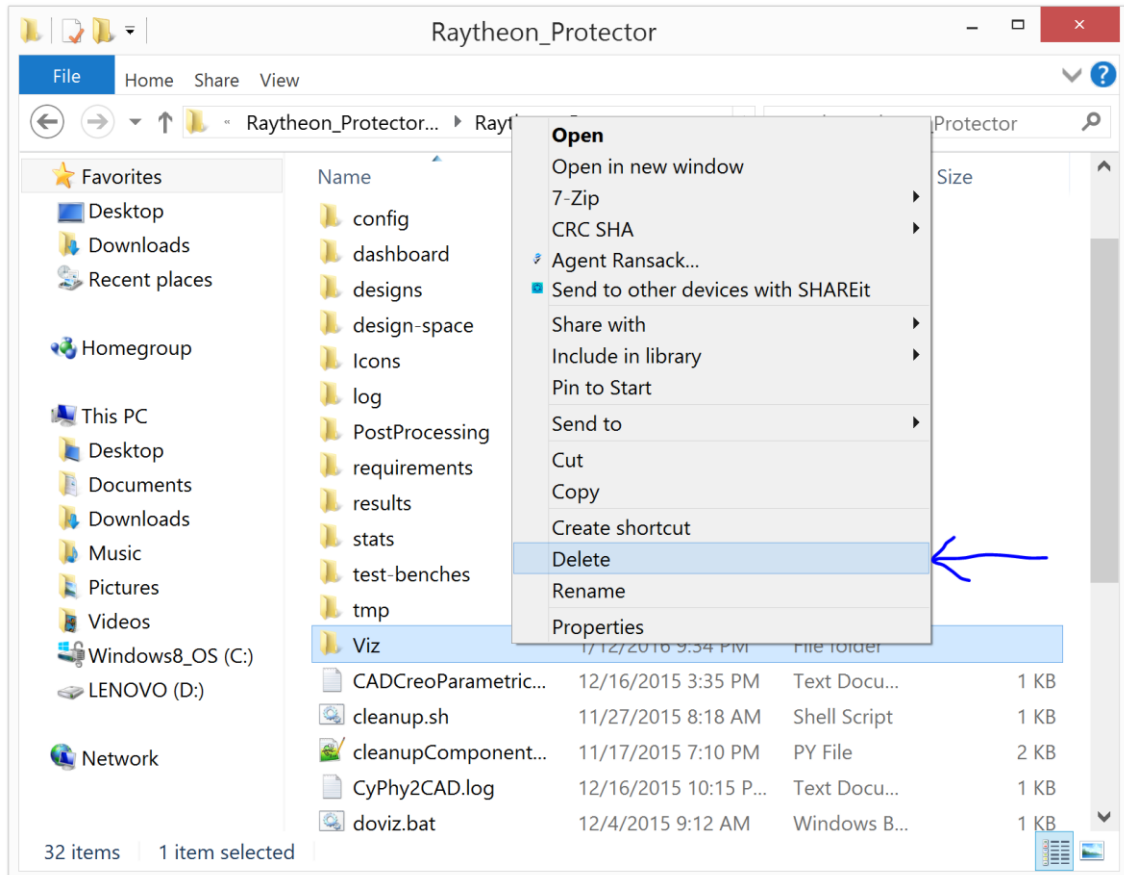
Raytheon_Protector

File Home Share View

« Raytheon_Protector... ▸ Rayt

Protector

Favorites
Desktop
Downloads
Recent places

Homegroup

This PC
Desktop
Documents
Downloads
Music
Pictures
Videos
Windows8_OS (C:)
LENOVO (D:)

Network

Name
Size

config
dashboard
designs
design-space
Icons
log
PostProcessing
requirements
results
stats
test-benches
tmp
Viz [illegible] File folder

| | | | |
|---|---|---|---|
| CADCreoParametric... | 12/16/2015 3:35 PM | Text Docu... | 1 KB |
| cleanup.sh | 11/27/2015 8:18 AM | Shell Script | 1 KB |
| cleanupComponent... | 11/17/2015 7:10 PM | PY File | 2 KB |
| CyPhy2CAD.log | 12/16/2015 10:15 P... | Text Docu... | 1 KB |
| doviz.bat | 12/4/2015 9:12 AM | Windows B... | 1 KB |

Open
Open in new window
7-Zip
CRC SHA
Agent Ransack...
Send to other devices with SHAREit
Share with
Include in library
Pin to Start
Send to
Cut
Copy
Create shortcut
Delete
Rename
Properties

32 items 1 item selected